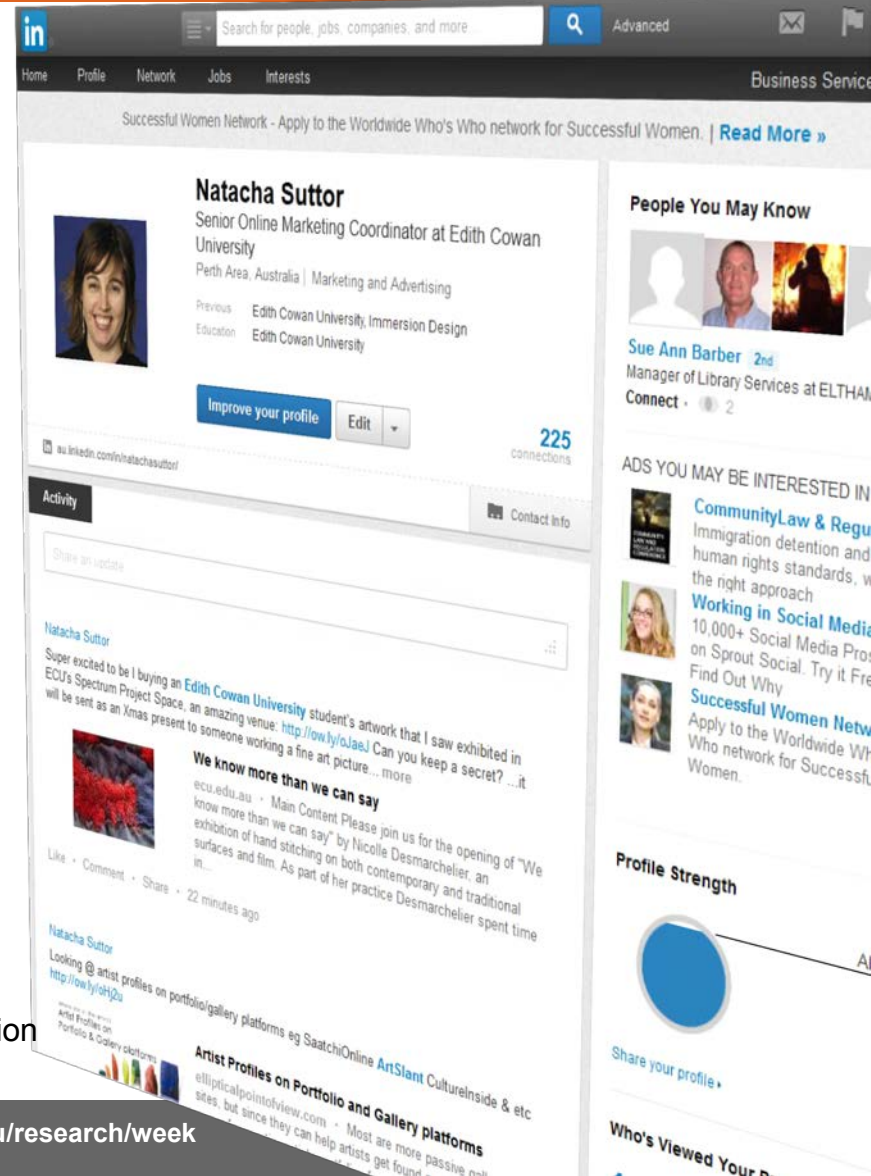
in

Search for people, jobs, companies, and more...

Advanced

Home Profile Network Jobs Interests

Business Service

Successful Women Network - Apply to the Worldwide Who's Who network for Successful Women. | Read More »

Natacha Suttor

Senior Online Marketing Coordinator at Edith Cowan University

Perth Area, Australia | Marketing and Advertising

Previous Edith Cowan University, Immersion Design

Education Edith Cowan University

Improve your profile

Edit

225 connections

au.linkedin.com/in/natachasuttor/

Activity

Contact Info

Share an update

Natacha Suttor

Super excited to be I buying an Edith Cowan University student's artwork that I saw exhibited in ECU's Spectrum Project Space, an amazing venue: http://ow.ly/oJaeJ Can you keep a secret? ...it will be sent as an Xmas present to someone working a fine art picture... more

We know more than we can say

ecu.edu.au · Main Content Please join us for the opening of "We know more than we can say" by Nicolle Desmarchelier, an exhibition of hand stitching on both contemporary and traditional surfaces and film. As part of her practice Desmarchelier spent time in...

Like · Comment · Share · 22 minutes ago

Natacha Suttor

Looking @ artist profiles on portfolio/gallery platforms eg SaatchiOnline ArtSlant CultureInside & etc http://ow.ly/oHj2u

Artist Profiles on Portfolio & Gallery platforms

Artist Profiles on Portfolio and Gallery platforms

ellipticalpointofview.com · Most are more passive gal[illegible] sites, but since they can help artists get found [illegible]

People You May Know

Sue Ann Barber 2nd

Manager of Library Services at ELTHAM

Connect · 2

ADS YOU MAY BE INTERESTED IN

CommunityLaw & Regu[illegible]

Immigration detention and human rights standards, w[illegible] the right approach

Working in Social Media

10,000+ Social Media Pros on Sprout Social. Try it Fre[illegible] Find Out Why

Successful Women Netw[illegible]

Apply to the Worldwide Wh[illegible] Who network for Successfu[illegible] Women.

Profile Strength

Al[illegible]

Share your profile ›

Who's Viewed Your P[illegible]

ion

u/research/week